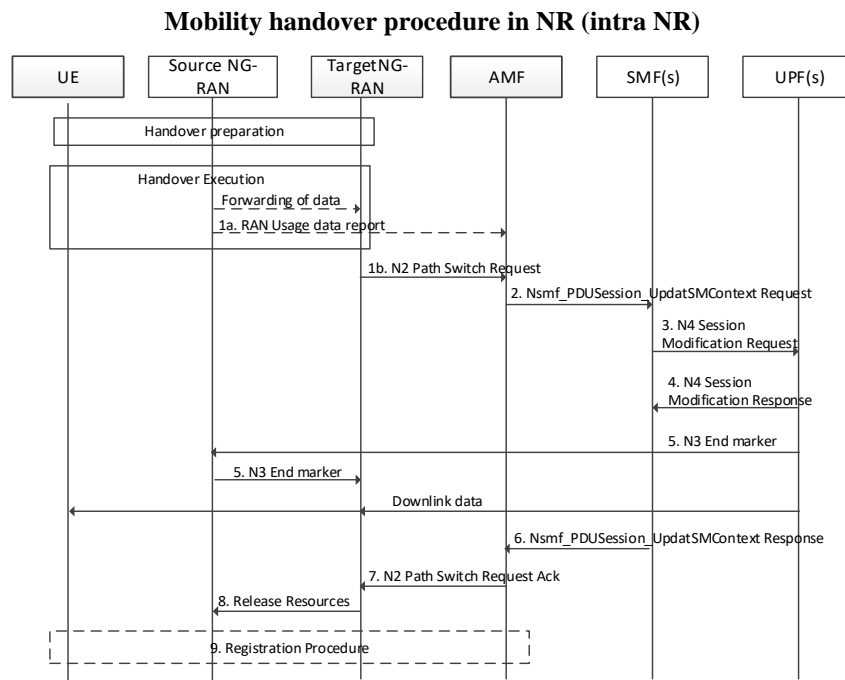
Mobility handover procedure in NR (intra NR)

UE

Source NG-RAN

TargetNG-RAN

AMF

SMF(s)

UPF(s)

Handover preparation

Handover Execution

Forwarding of data

1a. RAN Usage data report

1b. N2 Path Switch Request

2. Nsmf_PDUSession_UpdatSMContext Request

3. N4 Session Modification Request

4. N4 Session Modification Response

5. N3 End marker

5. N3 End marker

Downlink data

6. Nsmf_PDUSession_UpdatSMContext Response

7. N2 Path Switch Request Ack

8. Release Resources

9. Registration Procedure